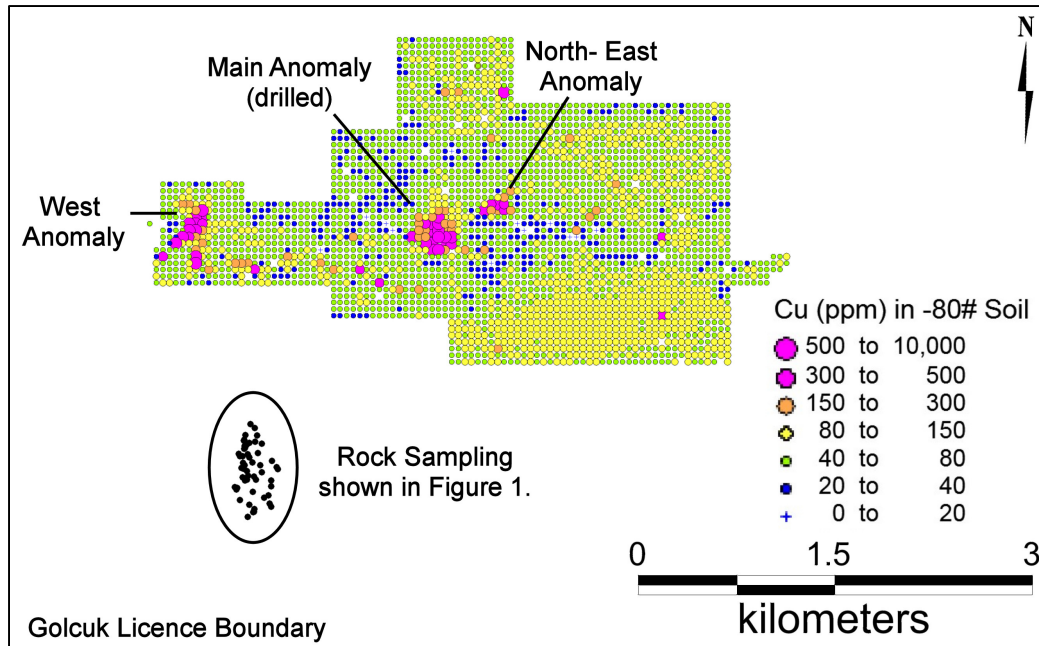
N

Main Anomaly (drilled)

North- East Anomaly

West Anomaly

Cu (ppm) in -80# Soil

| | | |
|---|---|---|
| 500 | to | 10,000 |
| 300 | to | 500 |
| 150 | to | 300 |
| 80 | to | 150 |
| 40 | to | 80 |
| 20 | to | 40 |
| 0 | to | 20 |

Rock Sampling shown in Figure 1.

0 1.5 3

kilometers

Golcuk Licence Boundary